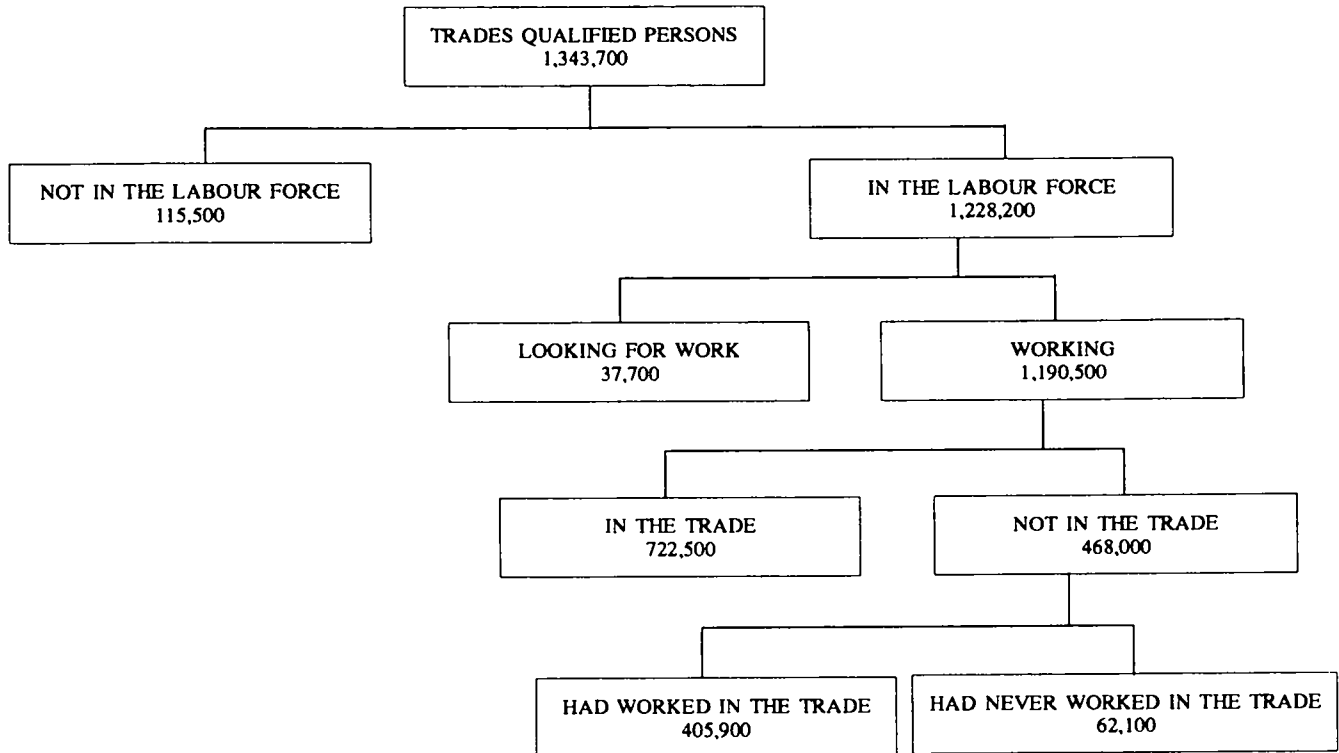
TRADES QUALIFIED PERSONS
1,343,700

NOT IN THE LABOUR FORCE
115,500

IN THE LABOUR FORCE
1,228,200

LOOKING FOR WORK
37,700

WORKING
1,190,500

IN THE TRADE
722,500

NOT IN THE TRADE
468,000

HAD WORKED IN THE TRADE
405,900

HAD NEVER WORKED IN THE TRADE
62,100